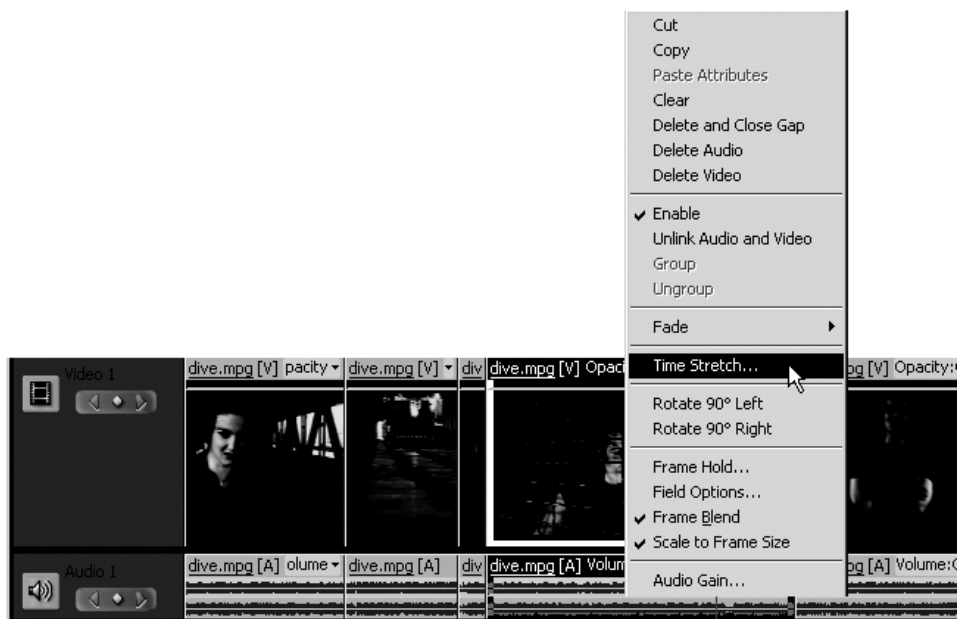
Cut
Copy
Paste Attributes
Clear
Delete and Close Gap
Delete Audio
Delete Video

✓ Enable
Unlink Audio and Video
Group
Ungroup

Fade

Time Stretch...

Rotate 90° Left
Rotate 90° Right

Frame Hold...
Field Options...
✓ Frame Blend
✓ Scale to Frame Size

Audio Gain...

Video 1
dive.mpg [V] pacity ▾ dive.mpg [V] ▾ div dive.mpg [V] Opaci pg [V] Opacity:

Audio 1
dive.mpg [A] olume ▾ dive.mpg [A] div dive.mpg [A] Volum pg [A] Volume: